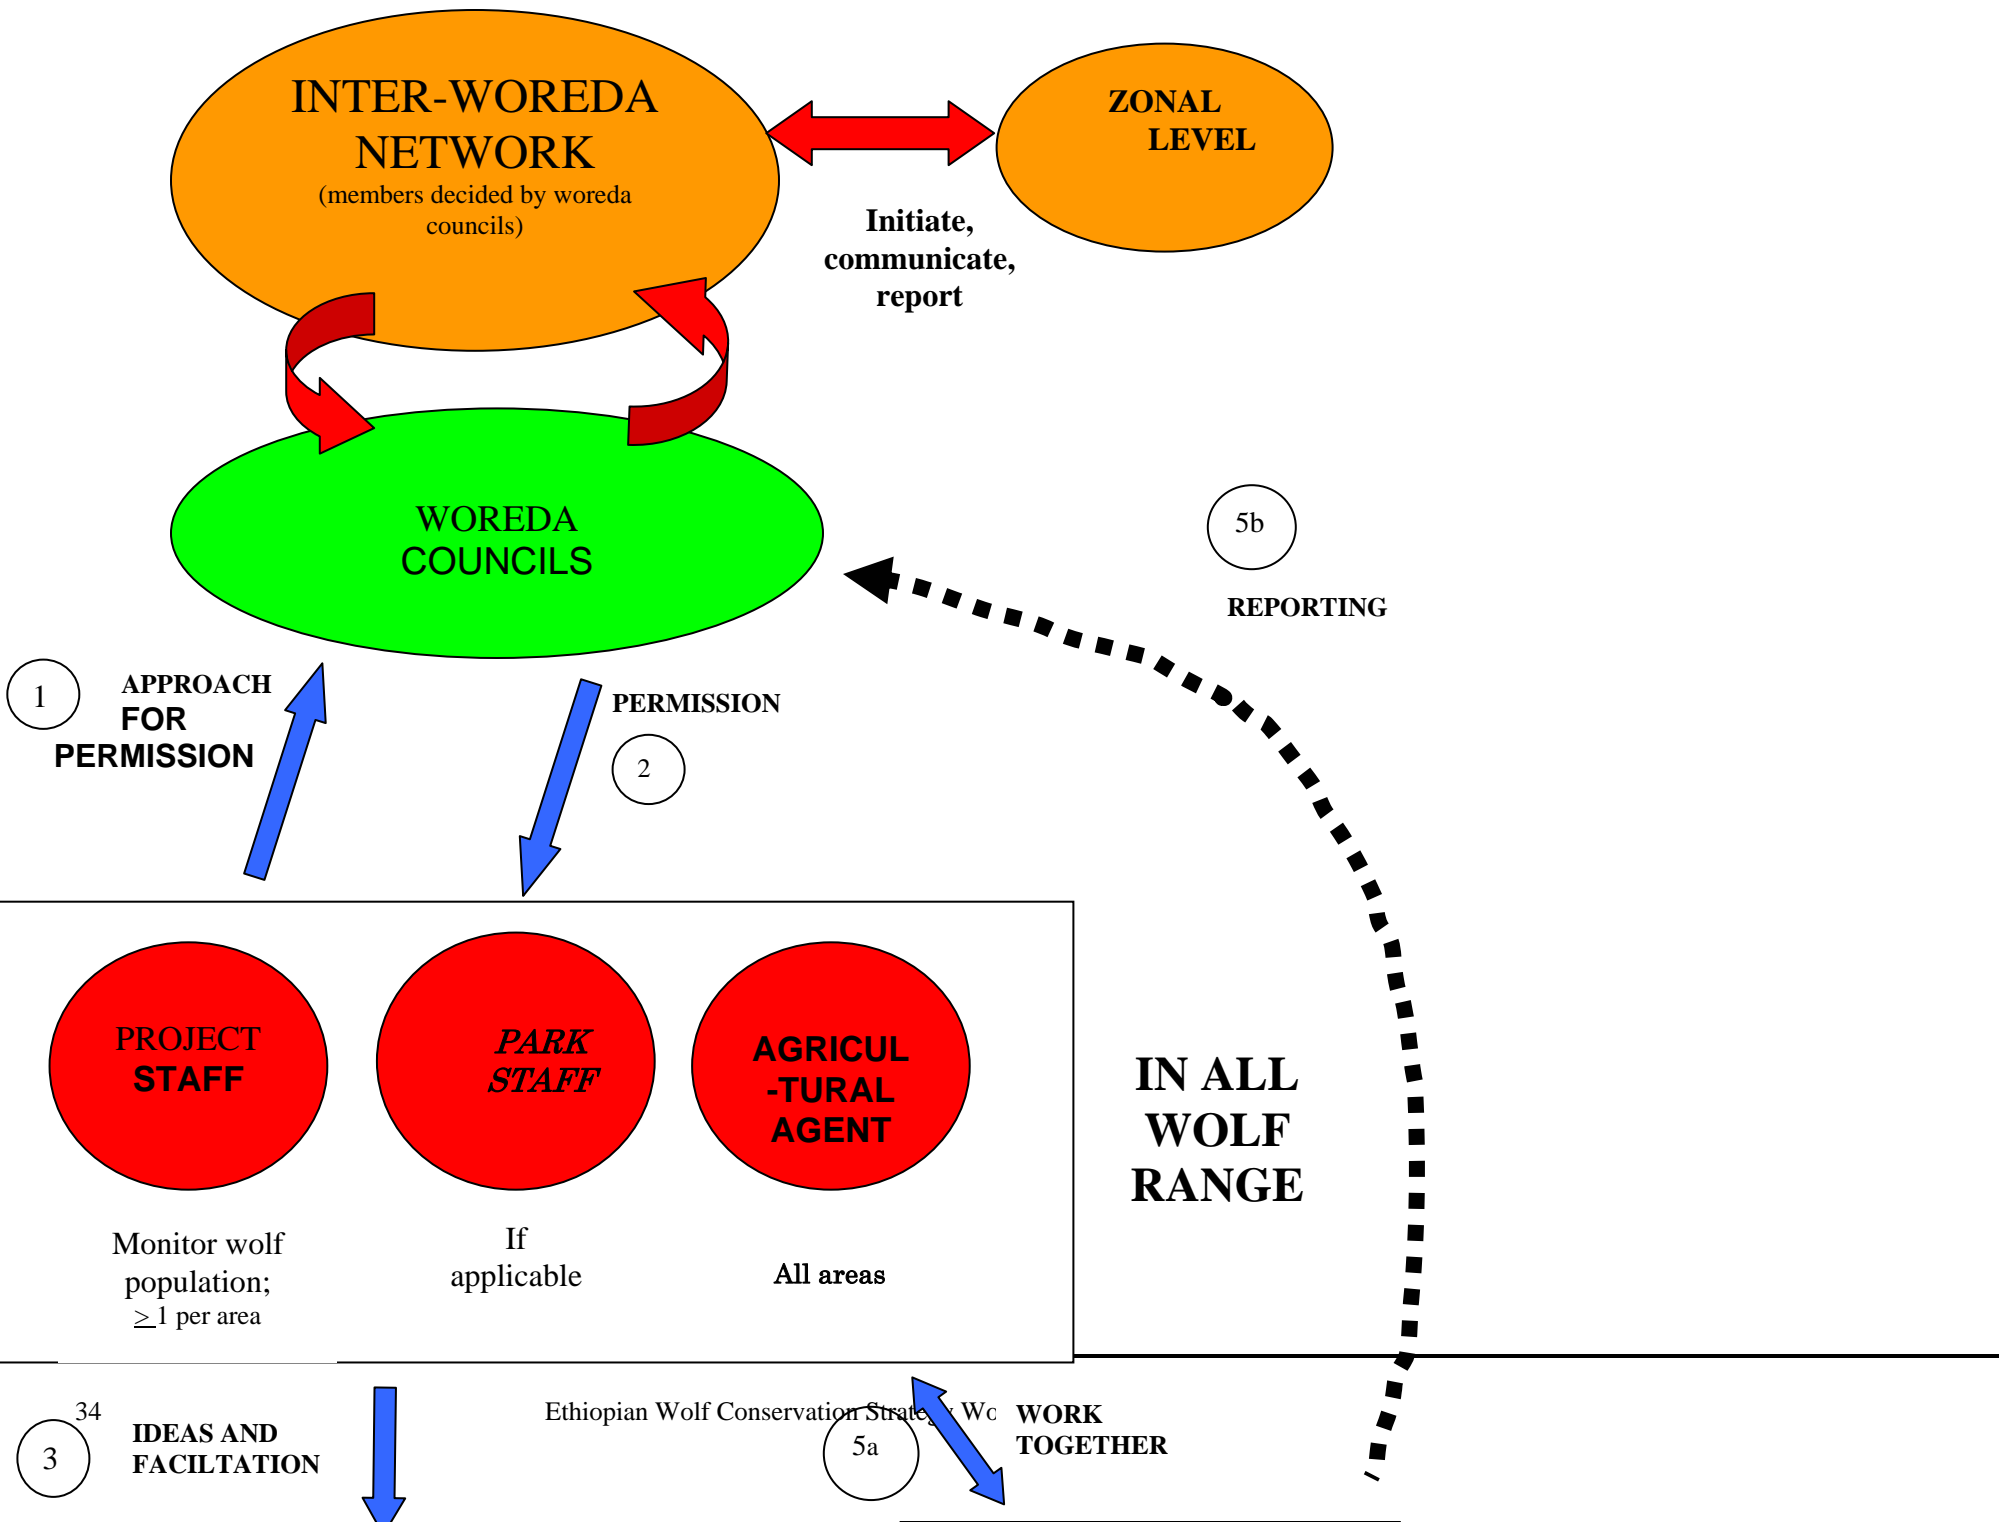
INTER-WOREDA NETWORK
(members decided by woreda councils)

ZONAL LEVEL

Initiate, communicate, report

WOREDA COUNCILS

5b

REPORTING

1

APPROACH FOR PERMISSION

PERMISSION

2

PROJECT STAFF

PARK STAFF

AGRICUL -TURAL AGENT

IN ALL WOLF RANGE

Monitor wolf population; $\geq 1$ per area

If applicable

All areas

34

3

IDEAS AND FACILTATION

Ethiopian Wolf Conservation Strate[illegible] Wo

5a

WORK TOGETHER